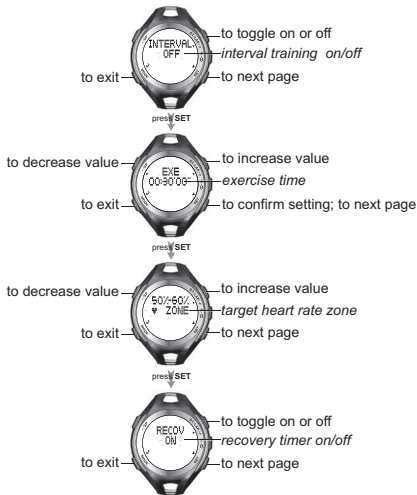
INTERVAL
OFF
to toggle on or off
interval training on/off
to exit
to next page

press SET

to decrease value
EXE
00:30'00
to increase value
exercise time
to exit
to confirm setting; to next page

press SET

to decrease value
50%-60%
ZONE
to increase value
target heart rate zone
to exit
to next page

press SET

RECOV
ON
to toggle on or off
recovery timer on/off
to exit
to next page